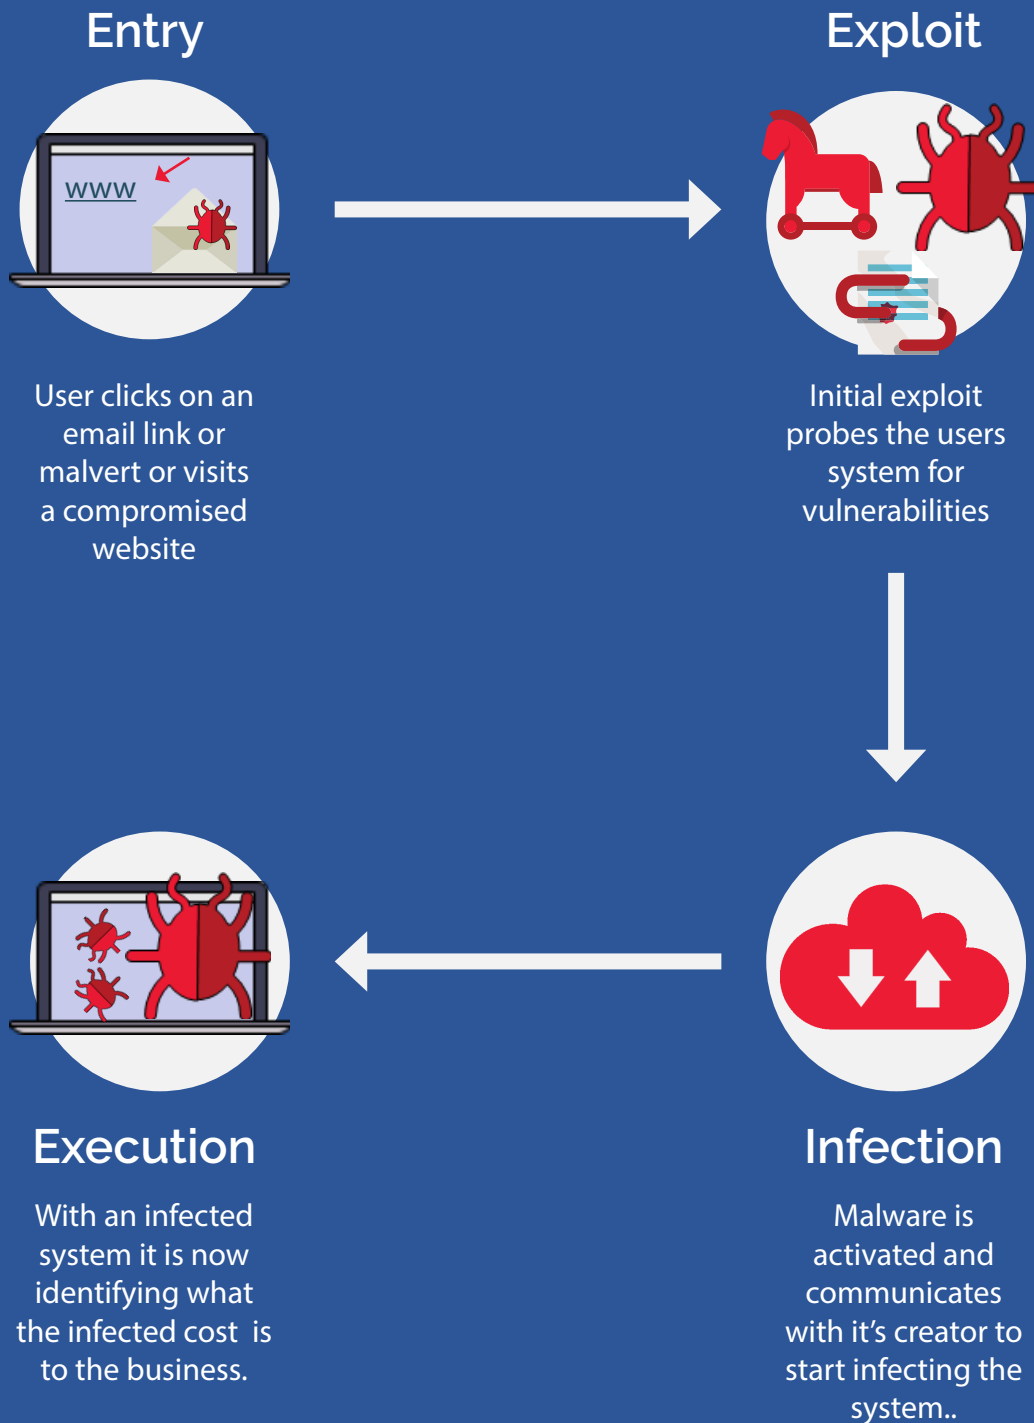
Entry

www

User clicks on an email link or malvert or visits a compromised website

Exploit

Initial exploit probes the users system for vulnerabilities

Execution

With an infected system it is now identifying what the infected cost is to the business.

Infection

Malware is activated and communicates with it's creator to start infecting the system..